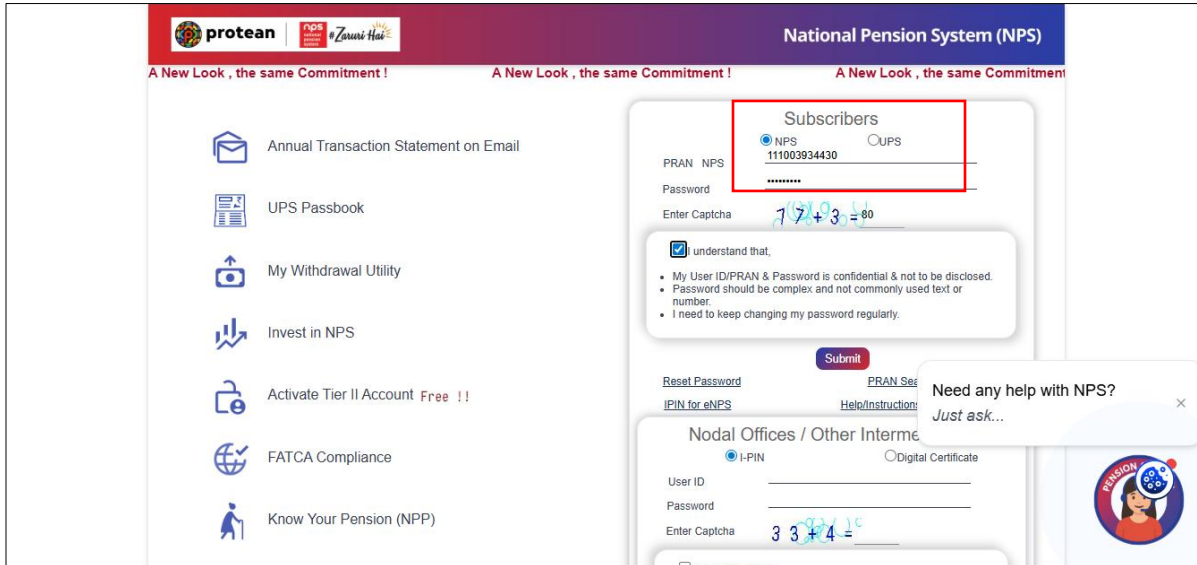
protean | nps national pension system #Zaruri Hai

National Pension System (NPS)

A New Look , the same Commitment ! A New Look , the same Commitment ! A New Look , the same Commitment

Annual Transaction Statement on Email

UPS Passbook

My Withdrawal Utility

Invest in NPS

Activate Tier II Account Free !!

FATCA Compliance

Know Your Pension (NPP)

Subscribers

NPS UPS

PRAN NPS 111003934430

Password ••••••••••

Enter Captcha 7 7 + 3 = 80

I understand that,

- My User ID/PRAN & Password is confidential & not to be disclosed.
- Password should be complex and not commonly used text or number.
- I need to keep changing my password regularly.

Submit

Reset Password PRAN Sea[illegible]

IPIN for eNPS Help/Instruction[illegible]

Need any help with NPS?
Just ask...

×

Nodal Offices / Other Interme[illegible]

I-PIN Digital Certificate

User ID

Password

Enter Captcha 3 3 + 4 =

PENSION